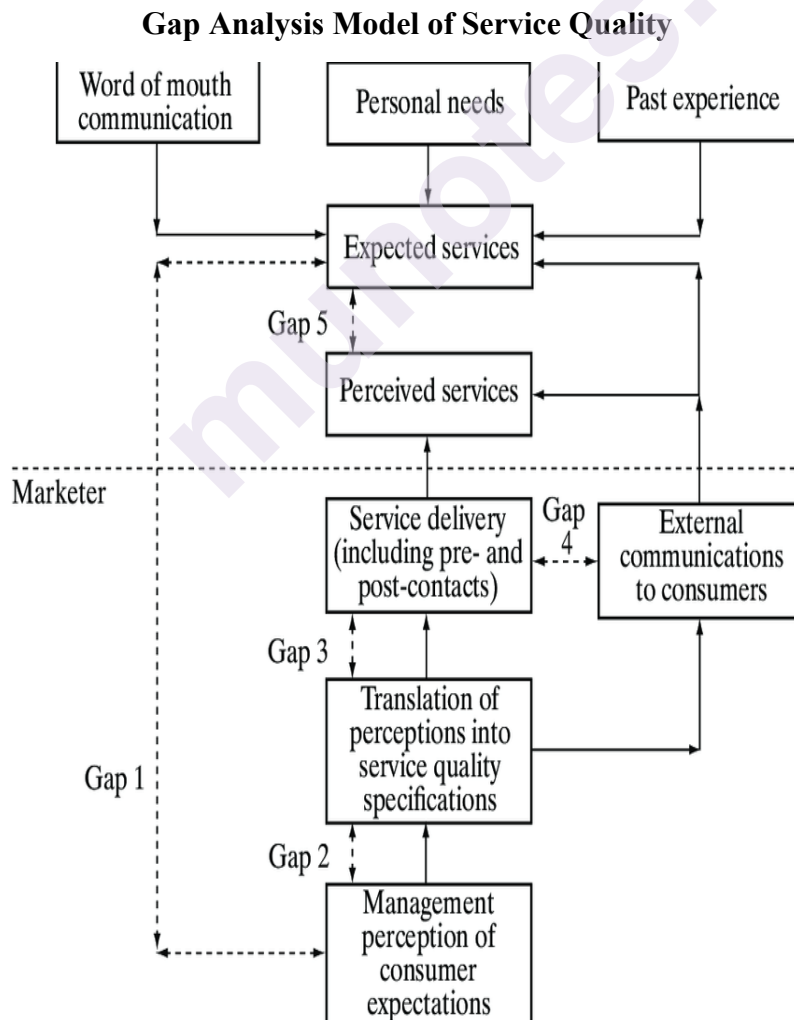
Gap Analysis Model of Service Quality

Word of mouth communication

Personal needs

Past experience

Expected services

Gap 5

Perceived services

Marketer

Service delivery (including pre- and post-contacts)

Gap 4

External communications to consumers

Gap 3

Translation of perceptions into service quality specifications

Gap 1

Gap 2

Management perception of consumer expectations

munotes.in